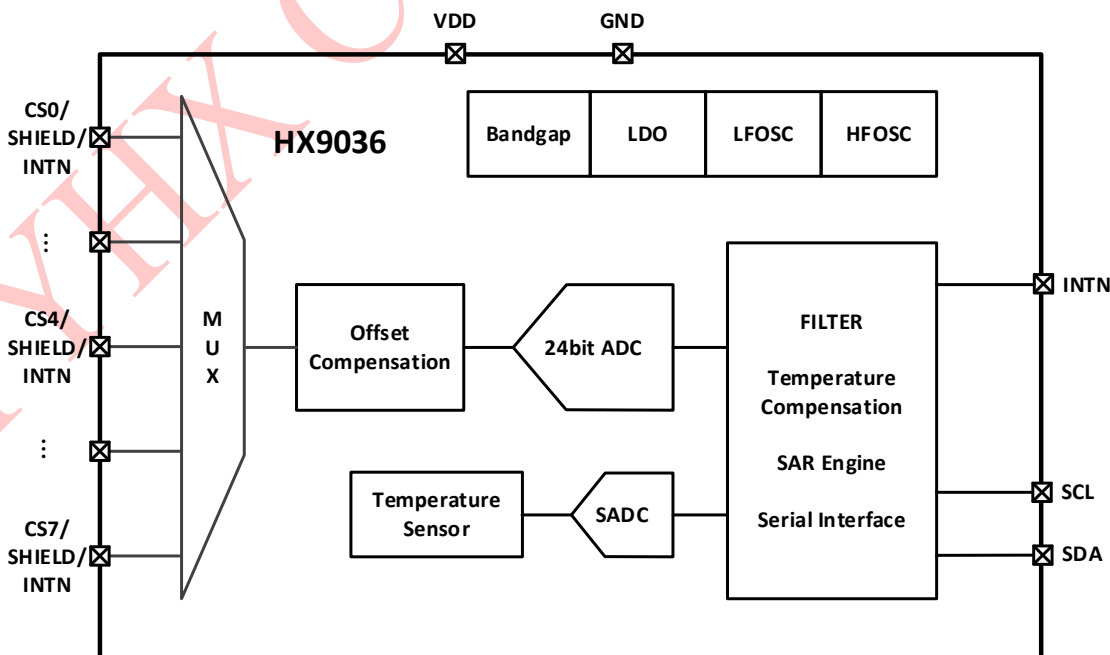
VDD
GND

CS0/
SHIELD/
INTN

HX9036

Bandgap
LDO
LFOSC
HFOSC

⋮

M
U
X

CS4/
SHIELD/
INTN

Offset
Compensation

24bit ADC

FILTER

Temperature
Compensation

SAR Engine

Serial Interface

INTN

⋮

Temperature
Sensor

SADC

SCL

CS7/
SHIELD/
INTN

SDA